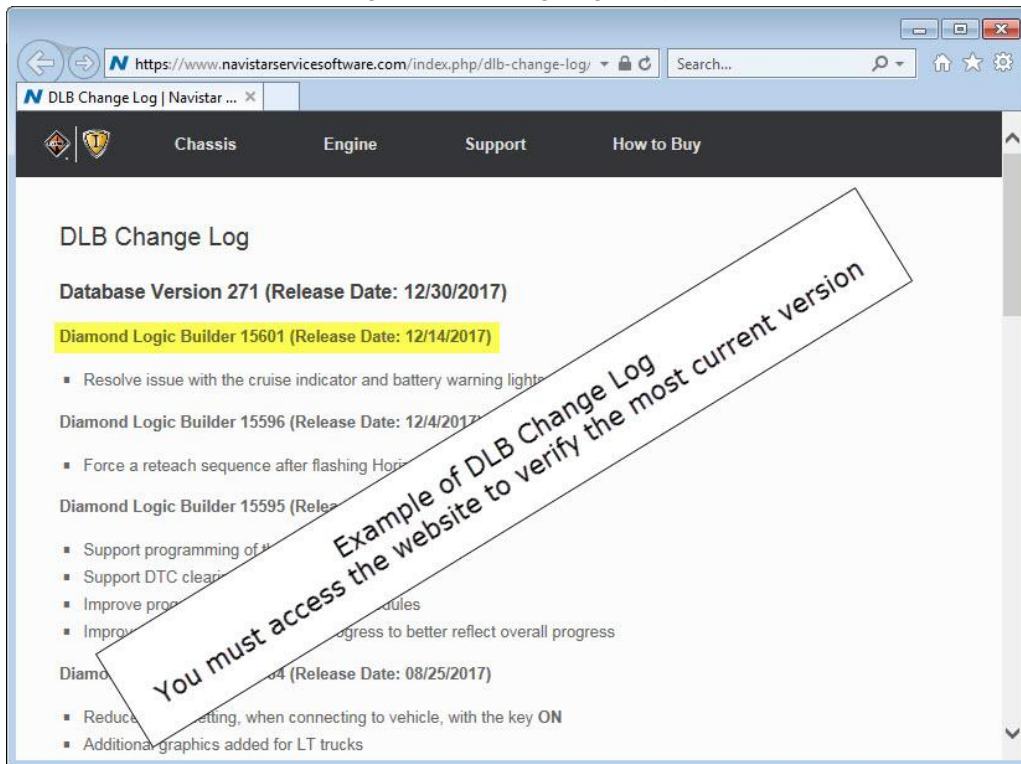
https://www.navistarservicesoftware.com/index.php/dlb-change-log/

Search...

DLB Change Log | Navistar ...

Chassis Engine Support How to Buy

DLB Change Log

Database Version 271 (Release Date: 12/30/2017)

Diamond Logic Builder 15601 (Release Date: 12/14/2017)

- Resolve issue with the cruise indicator and battery warning lights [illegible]

Diamond Logic Builder 15596 (Release Date: 12/4/2017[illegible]

- Force a reteach sequence after flashing Hori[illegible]

Diamond Logic Builder 15595 (Rele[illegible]

- Support programming of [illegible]
- Support DTC cleari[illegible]
- Improve pro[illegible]dules
- Improv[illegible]ogress to better reflect overall progress

Diamo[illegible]4 (Release Date: 08/25/2017)

- Reduc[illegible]etting, when connecting to vehicle, with the key ON
- Additiona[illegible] graphics added for LT trucks

Example of DLB Change Log
You must access the website to verify the most current version